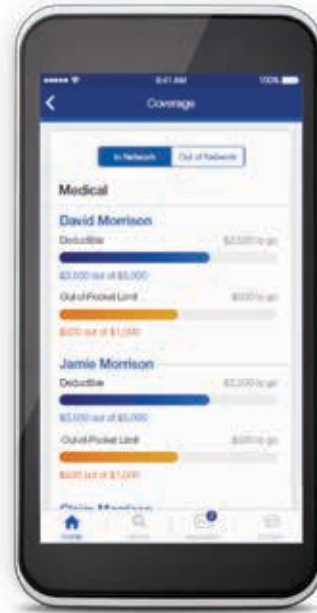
9:41 AM
100%
Coverage

In Network
Out of Network

Medical

David Morrison
Deductible
$2,000 to go
$3,000 out of $5,000
Out-of-Pocket Limit
$500 to go
$500 out of $1,000

Jamie Morrison
Deductible
$2,000 to go
$3,000 out of $5,000
Out-of-Pocket Limit
$500 to go
$500 out of $1,000

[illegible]

Home
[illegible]
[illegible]
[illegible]